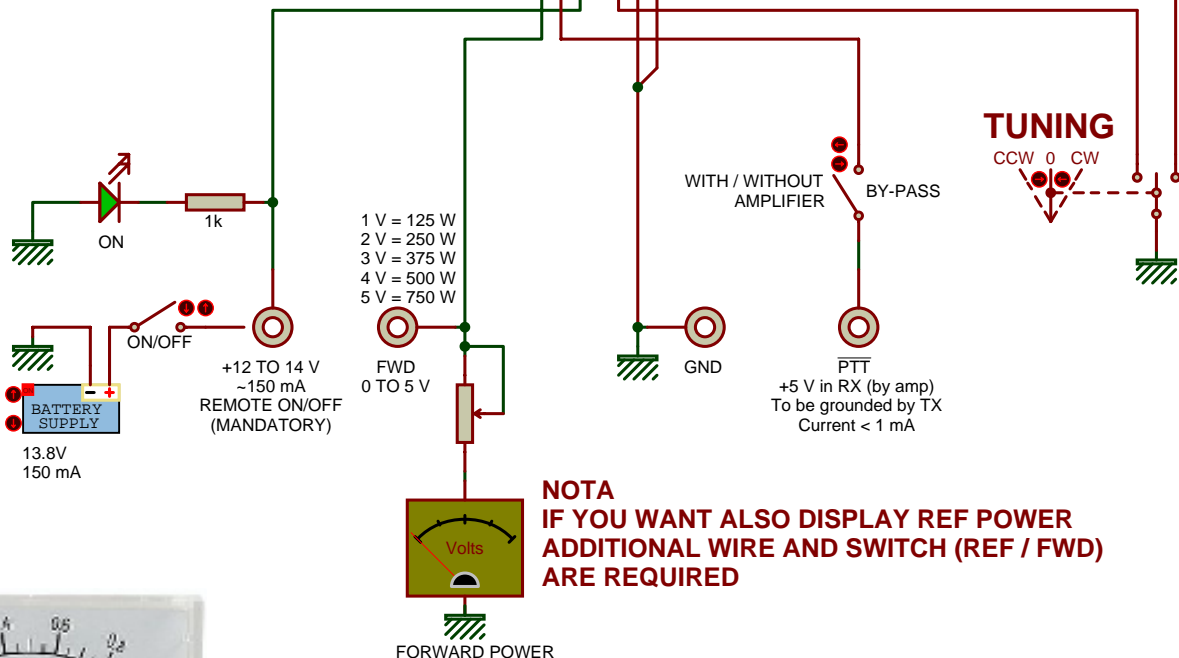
TUNING
CCW 0 CW

WITH / WITHOUT AMPLIFIER

BY-PASS

ON

1k

1 V = 125 W
2 V = 250 W
3 V = 375 W
4 V = 500 W
5 V = 750 W

ON/OFF

BATTERY SUPPLY

13.8V
150 mA

+12 TO 14 V
~150 mA
REMOTE ON/OFF
(MANDATORY)

FWD
0 TO 5 V

GND

$\overline{PTT}$
+5 V in RX (by amp)
To be grounded by TX
Current < 1 mA

Volts

NOTA
IF YOU WANT ALSO DISPLAY REF POWER
ADDITIONAL WIRE AND SWITCH (REF / FWD)
ARE REQUIRED

FORWARD POWER